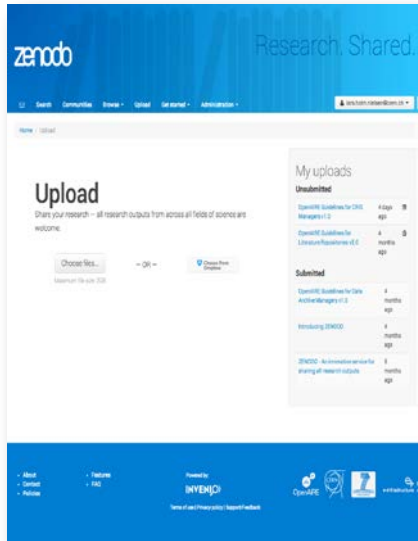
zenodo

Research. Shared.

Search Communities Browse Upload Get started Administration

lars.holm.nielsen@cern.ch

Home / Upload

Upload

Share your research — all research outputs from across all fields of science are welcome.

Choose files... — OR — Choose from Dropbox

Maximum file size: 2GB

My uploads

Unsubmitted

OpenAIRE Guidelines for CRIS Managers v1.0 — 4 days ago

OpenAIRE Guidelines for Literature Repositories v3.0 — 4 months ago

Submitted

OpenAIRE Guidelines for Data Archive Managers v1.0 — 4 months ago

Introducing ZENODO — 4 months ago

ZENODO - An innovative service for sharing all research outputs — 4 months ago

About
Contact
Policies

Features
FAQ

Powered by
INVENIO

Terms of use | Privacy policy | Support/Feedback

OpenAIRE

CERN

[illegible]